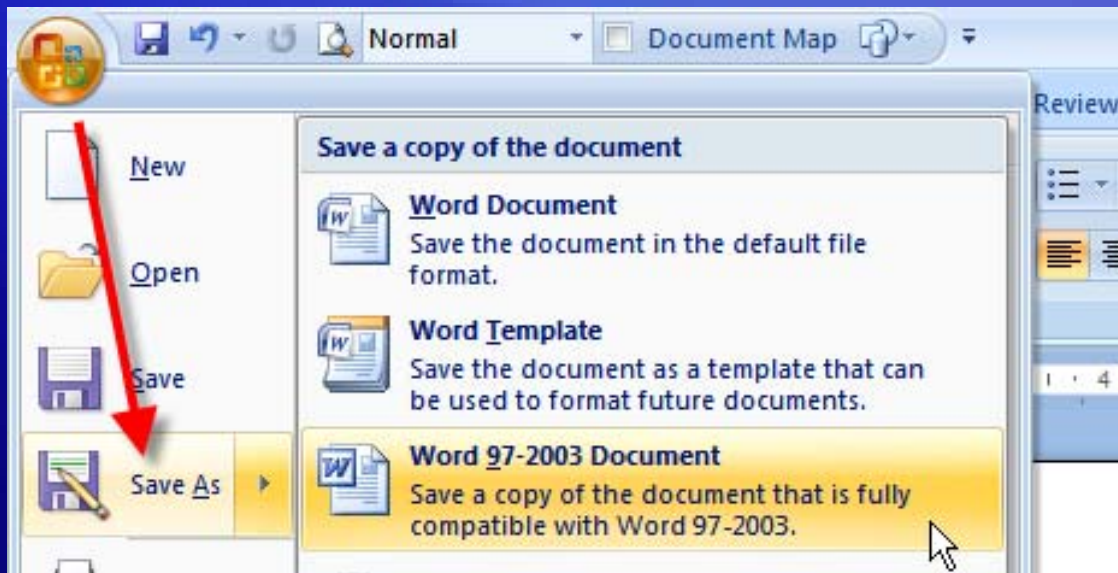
Normal

Document Map

Review

New

Open

Save

Save As

Save a copy of the document

Word Document
Save the document in the default file format.

Word Template
Save the document as a template that can be used to format future documents.

Word 97-2003 Document
Save a copy of the document that is fully compatible with Word 97-2003.

4